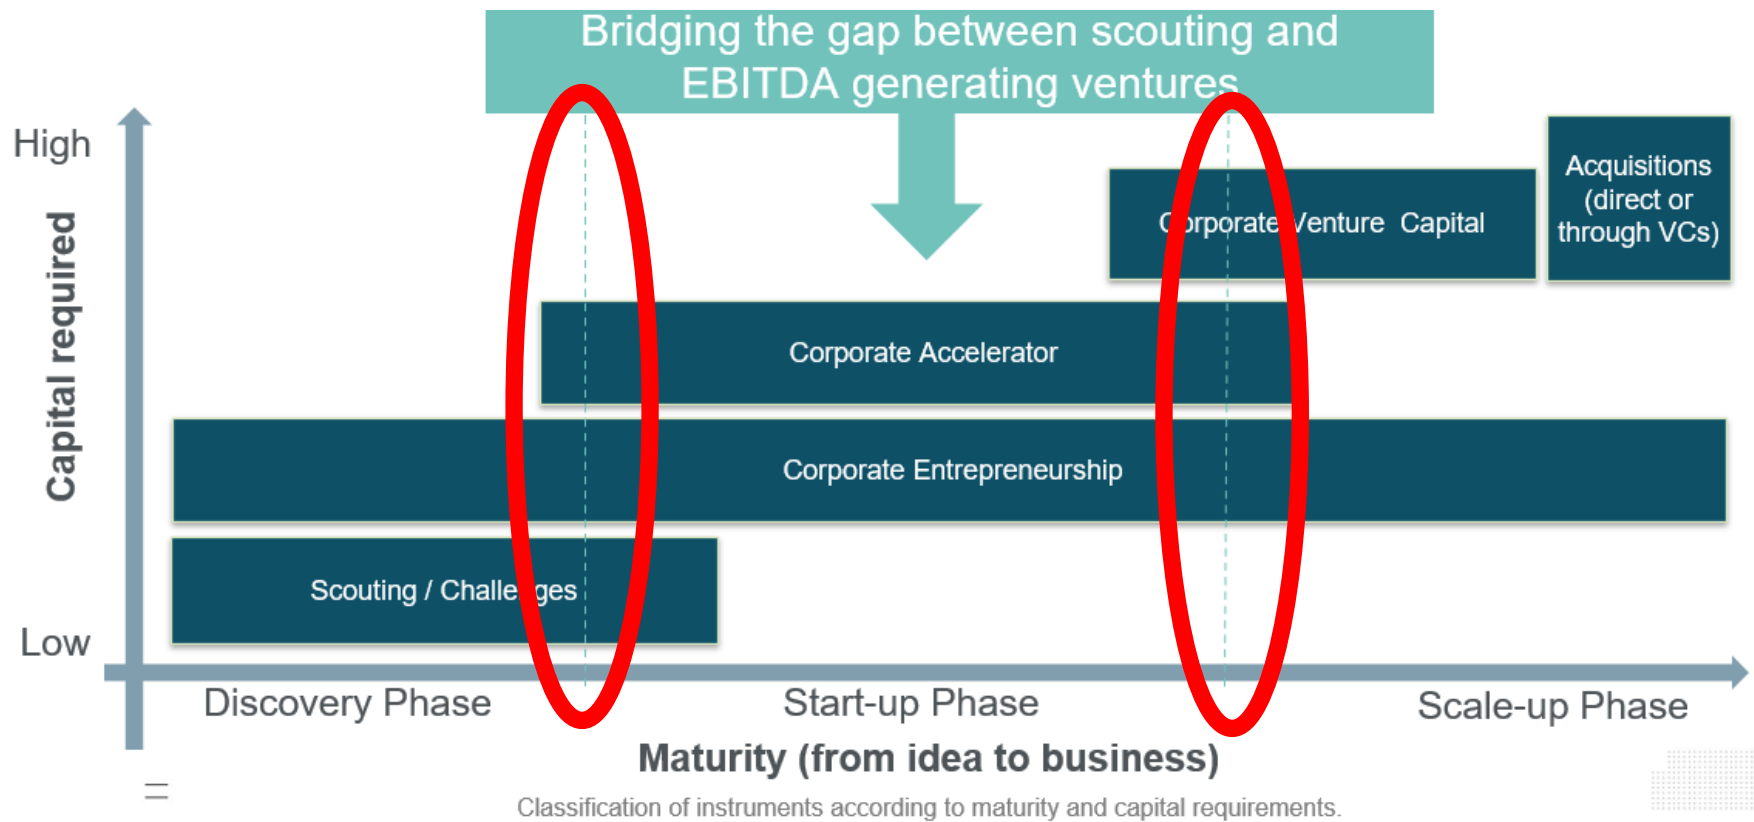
Bridging the gap between scouting and EBITDA generating ventures

High

Capital required

Low

C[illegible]rporate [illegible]enture Capital

Acquisitions (direct or through VCs)

Corporate Accelerator

Corporate Entrepreneurship

Scouting / Challe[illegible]ges

Discovery Phase

Start-up Phase

Scale-up Phase

Maturity (from idea to business)

Classification of instruments according to maturity and capital requirements.